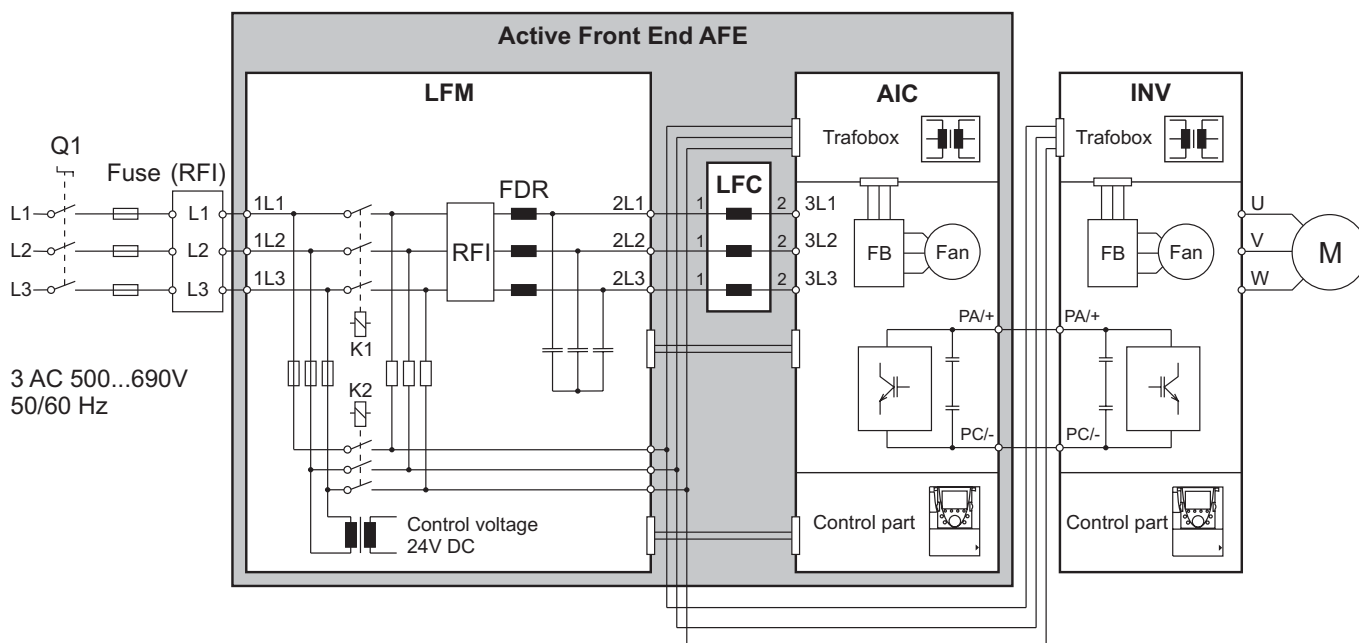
Active Front End AFE

LFM

AIC

INV

Q1

Fuse (RFI)

L1 L2 L3

L1 L2 L3

1L1 1L2 1L3

FDR

RFI

2L1 2L2 2L3

LFC

1 1 1

2 2 2

3L1 3L2 3L3

Trafobox

FB

Fan

Trafobox

FB

Fan

U V W

M

K1

K2

PA/+

PC/-

PA/+

PC/-

3 AC 500...690V
50/60 Hz

Control voltage
24V DC

Control part

Control part